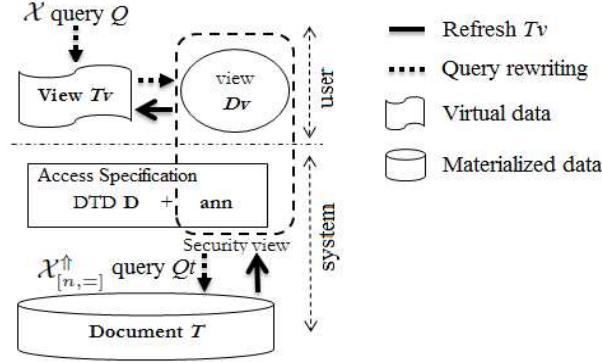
$\mathcal{X}$ query $Q$

View $Tv$

view $Dv$

user

Access Specification

DTD $\mathbf{D}$ + ann

Security view

system

$\mathcal{X}^{\Uparrow}_{[n,=]}$ query $Qt$

Document $T$

Refresh $Tv$

Query rewriting

Virtual data

Materialized data